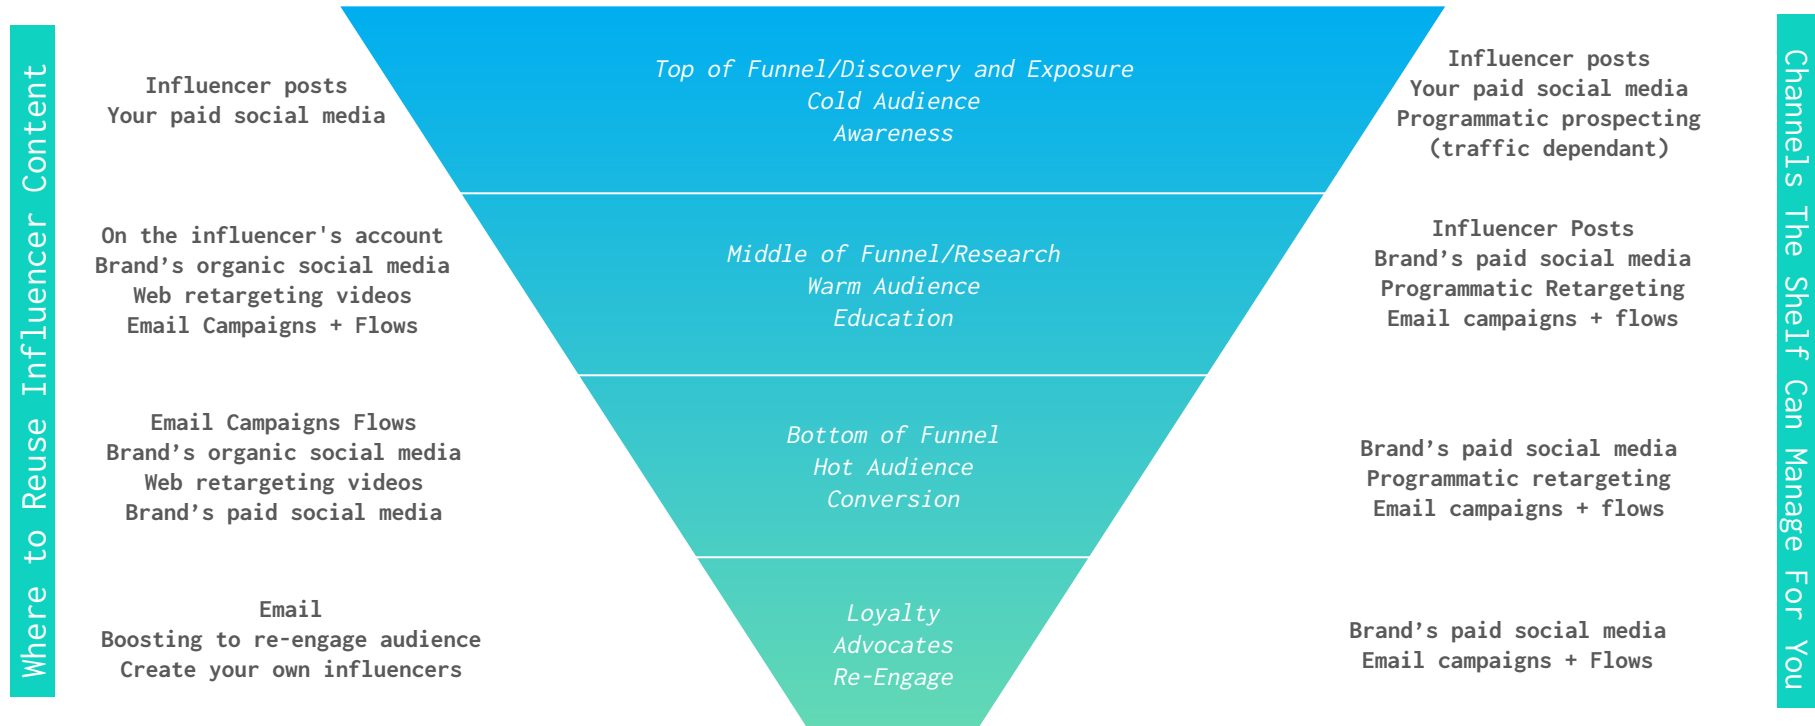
Where to Reuse Influencer Content

Influencer posts
Your paid social media

Top of Funnel/Discovery and Exposure
Cold Audience
Awareness

Influencer posts
Your paid social media
Programmatic prospecting
(traffic dependant)

On the influencer's account
Brand’s organic social media
Web retargeting videos
Email Campaigns + Flows

Middle of Funnel/Research
Warm Audience
Education

Influencer Posts
Brand’s paid social media
Programmatic Retargeting
Email campaigns + flows

Email Campaigns Flows
Brand’s organic social media
Web retargeting videos
Brand’s paid social media

Bottom of Funnel
Hot Audience
Conversion

Brand’s paid social media
Programmatic retargeting
Email campaigns + flows

Email
Boosting to re-engage audience
Create your own influencers

Loyalty
Advocates
Re-Engage

Brand’s paid social media
Email campaigns + Flows

Channels The Shelf Can Manage For You